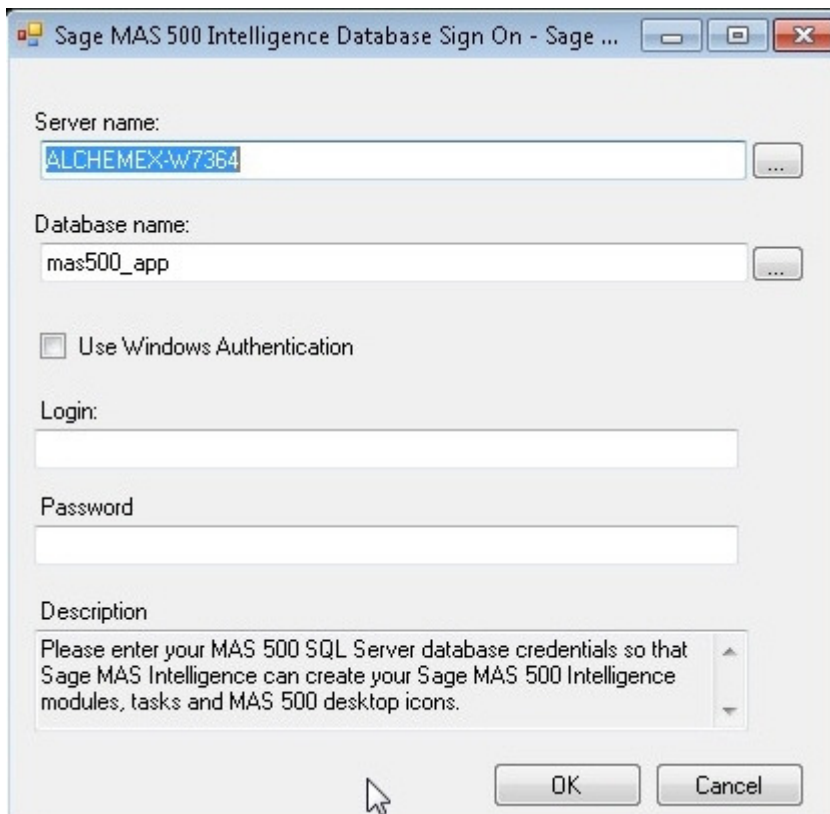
Sage MAS 500 Intelligence Database Sign On - Sage ...

Server name:
ALCHEMEX-W7364
...

Database name:
mas500_app
...

Use Windows Authentication

Login:

Password

Description
Please enter your MAS 500 SQL Server database credentials so that Sage MAS Intelligence can create your Sage MAS 500 Intelligence modules, tasks and MAS 500 desktop icons.

OK
Cancel